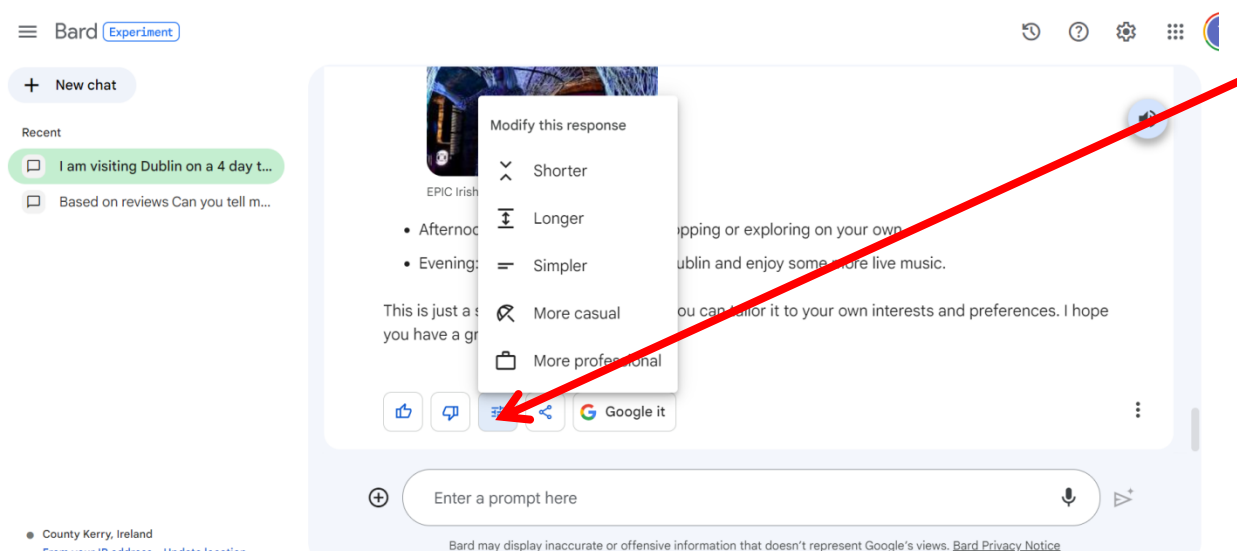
Bard Experiment

New chat

Recent

I am visiting Dublin on a 4 day t...

Based on reviews Can you tell m...

EPIC Irish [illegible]

Modify this response

Shorter

Longer

Simpler

More casual

More professional

- Afternoo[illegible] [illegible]pping or exploring on your own.
- Evening: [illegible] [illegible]ublin and enjoy some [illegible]ore live music.

This is just a s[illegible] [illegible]ou can tailor it to your own interests and preferences. I hope you have a gr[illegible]

Google it

Enter a prompt here

County Kerry, Ireland

From your IP address · Update location

Bard may display inaccurate or offensive information that doesn't represent Google's views. Bard Privacy Notice